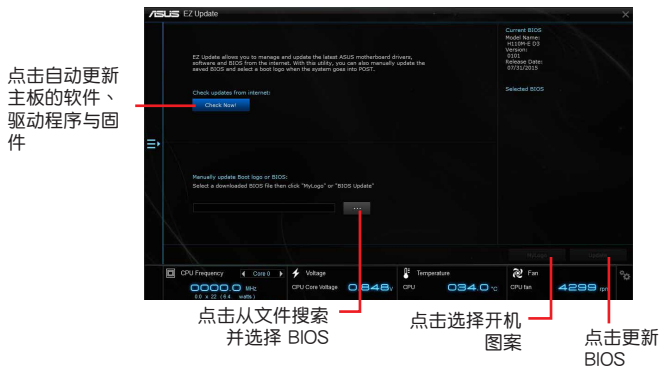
点击自动更新主板的软件、驱动程序与固件

/ISUS EZ Update

EZ Update allows you to manage and update the latest ASUS motherboard drivers, software and BIOS from the internet. With this utility, you can also manually update the saved BIOS and select a boot logo when the system goes into POST.

Check updates from internet:

Check Now!

Manually update Boot logo or BIOS:
Select a downloaded BIOS file then click "MyLogo" or "BIOS Update"

...

Current BIOS
Model Name:
H110M-E D3
Version:
0101
Release Date:
07/31/2015

Selected BIOS

MyLogo

Update

CPU Frequency

Core 0

0000.0 MHz

0.0 x 22 ( 0.4 watts )

Voltage

CPU Core Voltage

0.848 v

Temperature

CPU

034.0 °c

Fan

CPU fan

4299 rpm

点击从文件搜索并选择 BIOS

点击选择开机图案

点击更新 BIOS